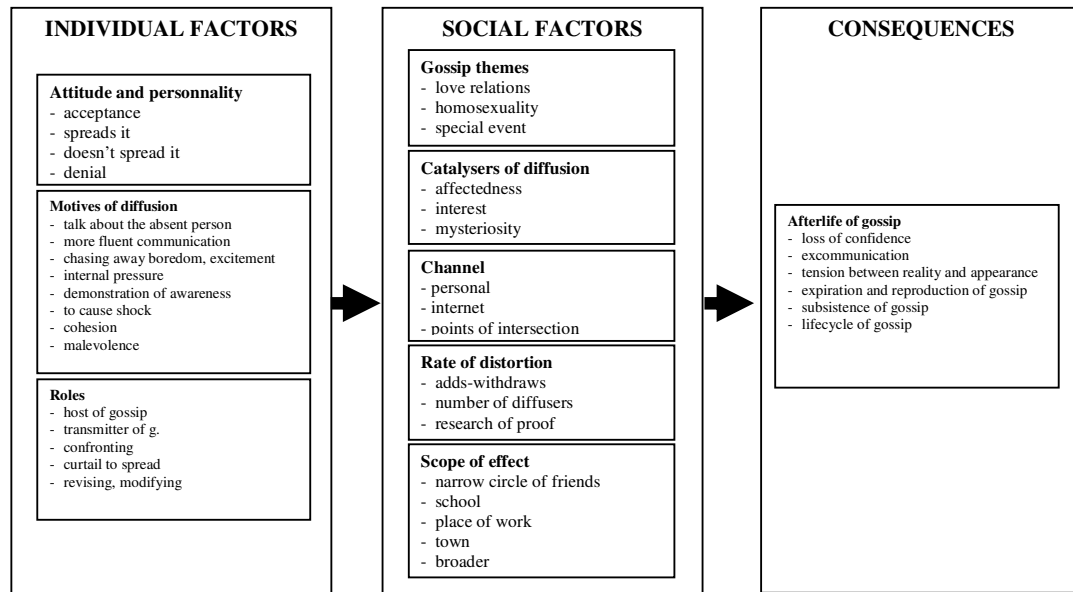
INDIVIDUAL FACTORS

Attitude and personnality
- acceptance
- spreads it
- doesn't spread it
- denial

Motives of diffusion
- talk about the absent person
- more fluent communication
- chasing away boredom, excitement
- internal pressure
- demonstration of awareness
- to cause shock
- cohesion
- malevolence

Roles
- host of gossip
- transmitter of g.
- confronting
- curtail to spread
- revising, modifying

SOCIAL FACTORS

Gossip themes
- love relations
- homosexuality
- special event

Catalysers of diffusion
- affectedness
- interest
- mysteriosity

Channel
- personal
- internet
- points of intersection

Rate of distortion
- adds-withdraws
- number of diffusers
- research of proof

Scope of effect
- narrow circle of friends
- school
- place of work
- town
- broader

CONSEQUENCES

Afterlife of gossip
- loss of confidence
- excommunication
- tension between reality and appearance
- expiration and reproduction of gossip
- subsistence of gossip
- lifecycle of gossip